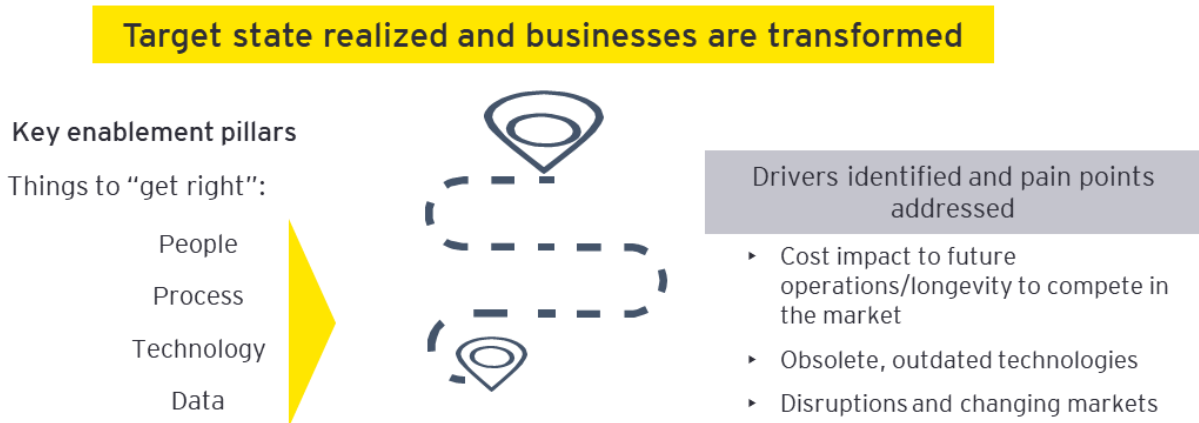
Target state realized and businesses are transformed

Key enablement pillars

Things to “get right”:

People

Process

Technology

Data

Drivers identified and pain points addressed

- Cost impact to future operations/longevity to compete in the market
- Obsolete, outdated technologies
- Disruptions and changing markets